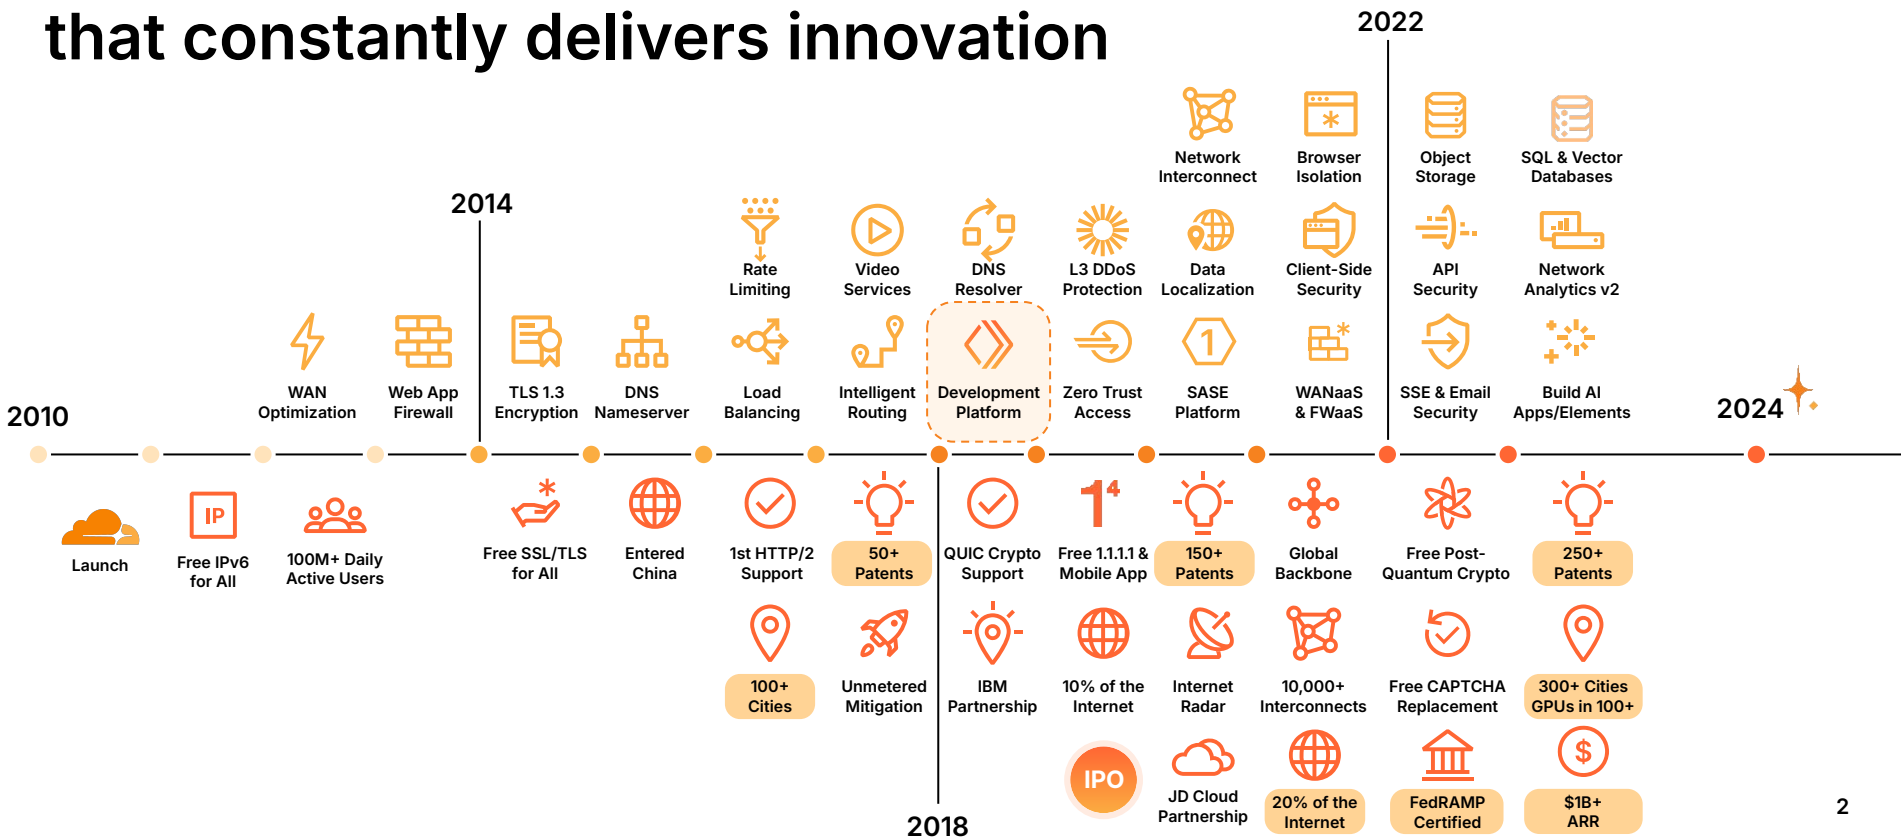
that constantly delivers innovation

2022

Network Interconnect

Browser Isolation

Object Storage

SQL & Vector Databases

2014

Rate Limiting

Video Services

DNS Resolver

L3 DDoS Protection

Data Localization

Client-Side Security

API Security

Network Analytics v2

2010

WAN Optimization

Web App Firewall

TLS 1.3 Encryption

DNS Nameserver

Load Balancing

Intelligent Routing

Development Platform

Zero Trust Access

SASE Platform

WANaaS & FWaaS

SSE & Email Security

Build AI Apps/Elements

2024

Launch

IP

Free IPv6 for All

100M+ Daily Active Users

Free SSL/TLS for All

Entered China

1st HTTP/2 Support

50+ Patents

QUIC Crypto Support

1⁴

Free 1.1.1.1 & Mobile App

150+ Patents

Global Backbone

Free Post-Quantum Crypto

250+ Patents

100+ Cities

Unmetered Mitigation

IBM Partnership

10% of the Internet

Internet Radar

10,000+ Interconnects

Free CAPTCHA Replacement

300+ Cities GPUs in 100+

IPO

JD Cloud Partnership

20% of the Internet

FedRAMP Certified

$

$1B+ ARR

2018

2